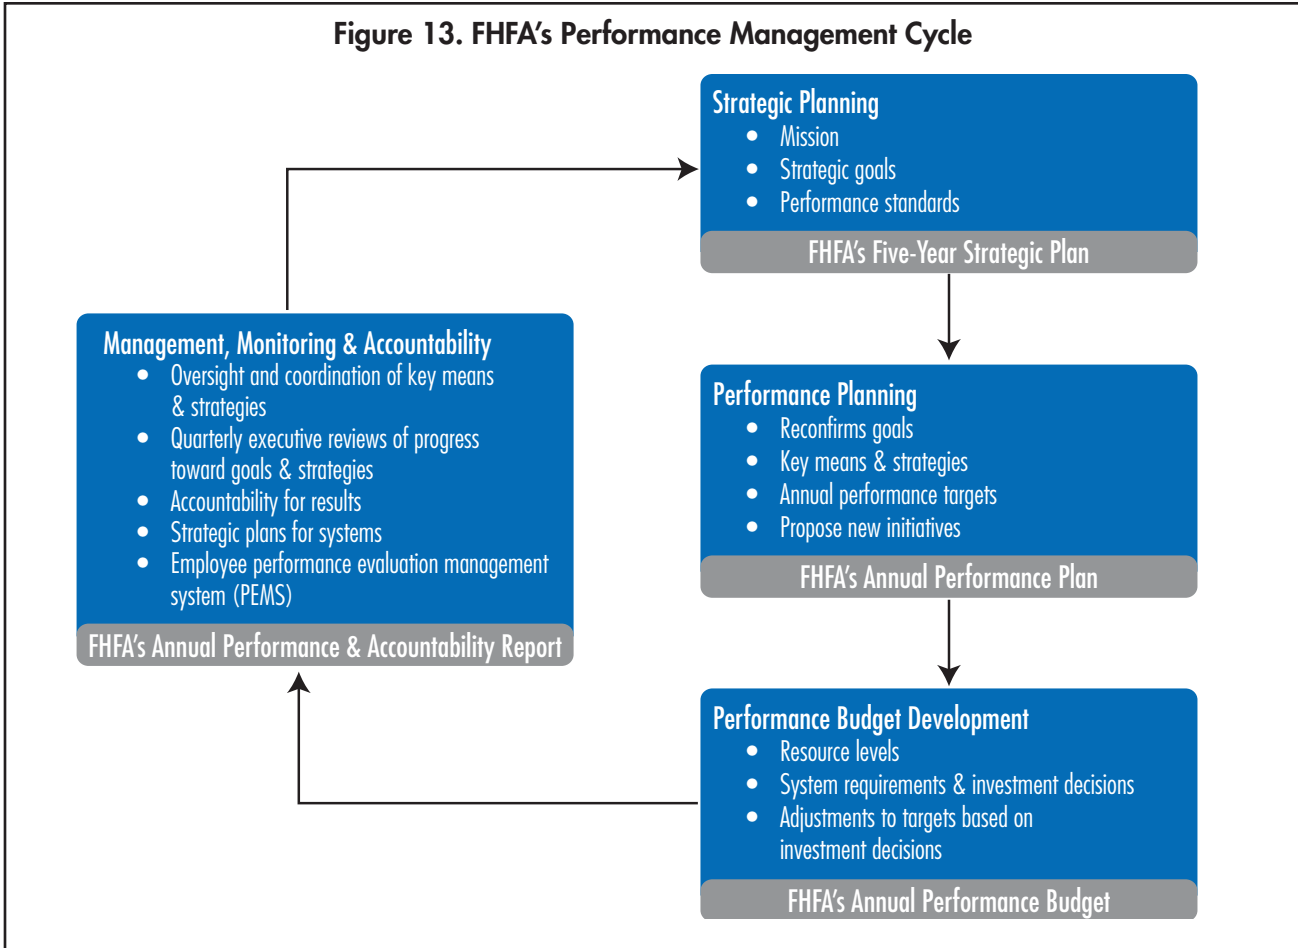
Figure 13. FHFA's Performance Management Cycle

Strategic Planning
- Mission
- Strategic goals
- Performance standards

FHFA's Five-Year Strategic Plan

Performance Planning
- Reconfirms goals
- Key means & strategies
- Annual performance targets
- Propose new initiatives

FHFA's Annual Performance Plan

Performance Budget Development
- Resource levels
- System requirements & investment decisions
- Adjustments to targets based on investment decisions

FHFA's Annual Performance Budget

Management, Monitoring & Accountability
- Oversight and coordination of key means & strategies
- Quarterly executive reviews of progress toward goals & strategies
- Accountability for results
- Strategic plans for systems
- Employee performance evaluation management system (PEMS)

FHFA's Annual Performance & Accountability Report